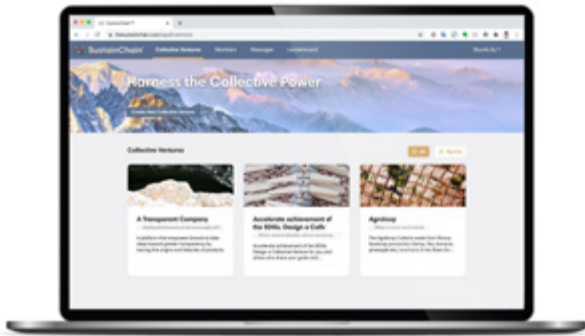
SustainChain

Collective Ventures

Members

Messages

Leaderboard

Harness the Collective Power

Collective Ventures

A Transparent Company

Accelerate achievement of the SDGs: Design a Cafe

Agroloop

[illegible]